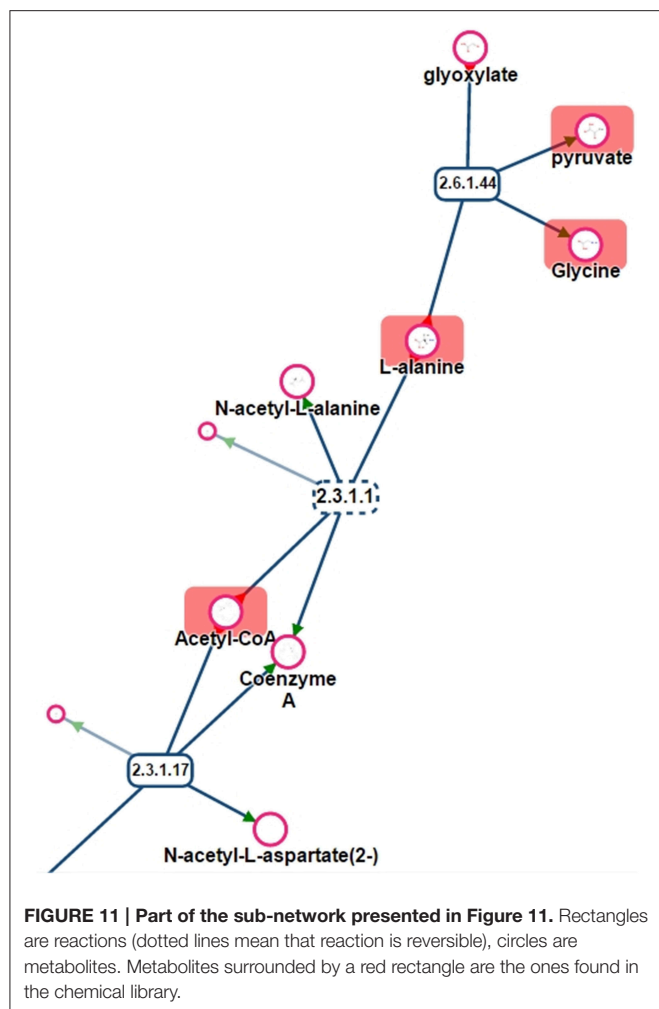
glyoxylate

pyruvate

2.6.1.44

Glycine

L-alanine

N-acetyl-L-alanine

2.3.1.1

Acetyl-CoA

Coenzyme A

2.3.1.17

N-acetyl-L-aspartate(2-)

**FIGURE 11 | Part of the sub-network presented in Figure 11.** Rectangles are reactions (dotted lines mean that reaction is reversible), circles are metabolites. Metabolites surrounded by a red rectangle are the ones found in the chemical library.